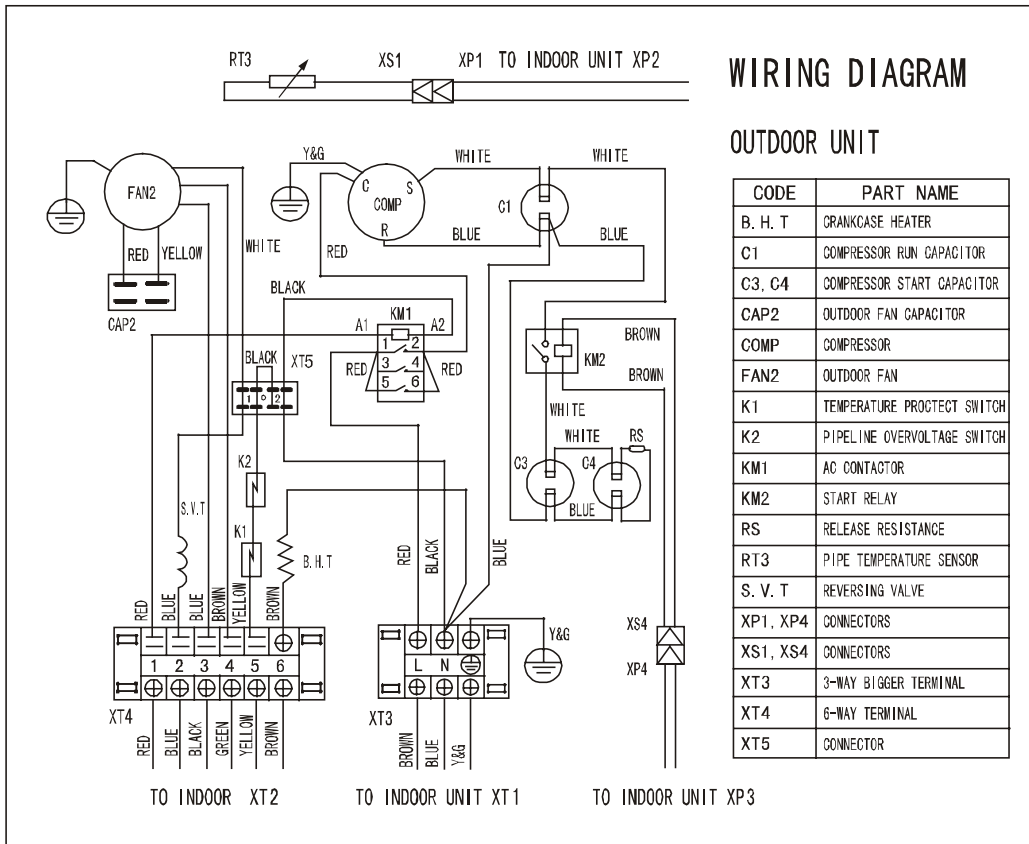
RT3 XS1 XP1 TO INDOOR UNIT XP2

WIRING DIAGRAM

OUTDOOR UNIT

| CODE | PART NAME |
|---|---|
| B. H. T | CRANKCASE HEATER |
| C1 | COMPRESSOR RUN CAPACITOR |
| C3, C4 | COMPRESSOR START CAPACITOR |
| CAP2 | OUTDOOR FAN CAPACITOR |
| COMP | COMPRESSOR |
| FAN2 | OUTDOOR FAN |
| K1 | TEMPERATURE PROCTECT SWITCH |
| K2 | PIPELINE OVERVOLTAGE SWITCH |
| KM1 | AC CONTACTOR |
| KM2 | START RELAY |
| RS | RELEASE RESISTANCE |
| RT3 | PIPE TEMPERATURE SENSOR |
| S. V. T | REVERSING VALVE |
| XP1, XP4 | CONNECTORS |
| XS1, XS4 | CONNECTORS |
| XT3 | 3-WAY BIGGER TERMINAL |
| XT4 | 6-WAY TERMINAL |
| XT5 | CONNECTOR |

FAN2 RED YELLOW CAP2 WHITE Y&G C S COMP R RED WHITE BLUE C1 WHITE BLUE BLACK KM1 A1 A2 1 2 3 4 5 6 RED RED BLACK XT5 1 2 BROWN KM2 BROWN WHITE WHITE RS C3 C4 BLUE K2 K1 S.V.T B.H.T RED BLACK BLUE

RED BLUE BLUE BROWN YELLOW BROWN 1 2 3 4 5 6 XT4 RED BLUE BLACK GREEN YELLOW BROWN

L N Y&G XT3 BROWN BLUE Y&G XS4 XP4

TO INDOOR XT2 TO INDOOR UNIT XT1 TO INDOOR UNIT XP3